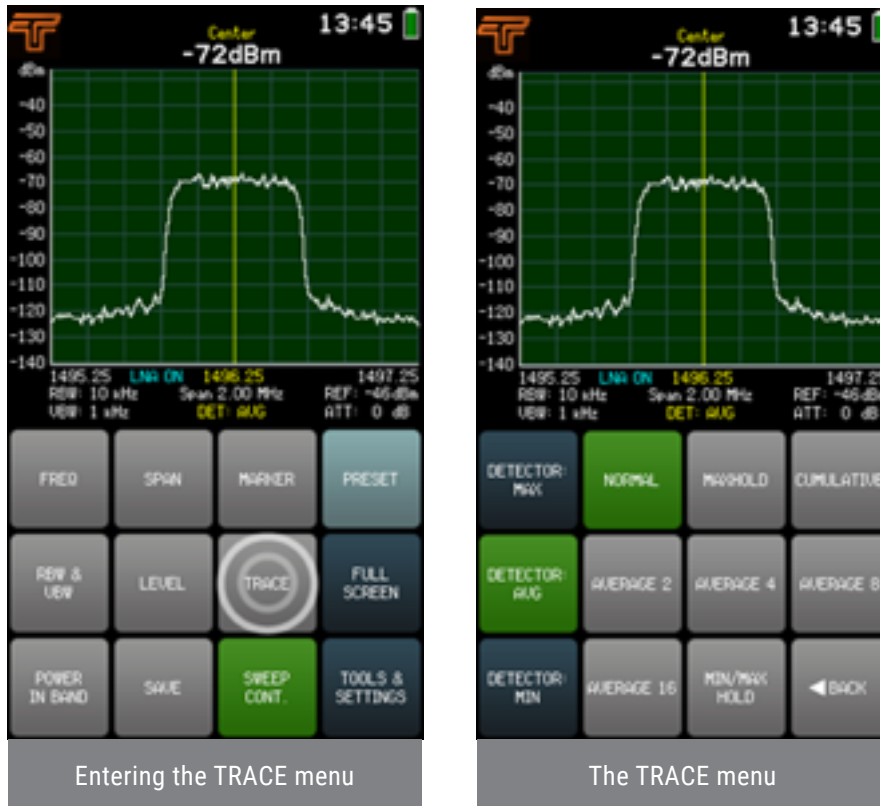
Center
-72dBm
13:45

dBm
-40
-50
-60
-70
-80
-90
-100
-110
-120
-130
-140

1495.25 LNA ON 1496.25 1497.25
RBW: 10 kHz Span 2.00 MHz REF: -46dBm
VBW: 1 kHz DET: AVG ATT: 0 dB

FREQ
SPAN
MARKER
PRESET
RBW & VBW
LEVEL
TRACE
FULL SCREEN
POWER IN BAND
SAVE
SWEEP CONT.
TOOLS & SETTINGS

Entering the TRACE menu

Center
-72dBm
13:45

dBm
-40
-50
-60
-70
-80
-90
-100
-110
-120
-130
-140

1495.25 LNA ON 1496.25 1497.2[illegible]
RBW: 10 kHz Span 2.00 MHz REF: -46dB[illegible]
VBW: 1 kHz DET: AVG ATT: 0 dB

DETECTOR: MAX
NORMAL
MAXHOLD
CUMULATIVE
DETECTOR: AVG
AVERAGE 2
AVERAGE 4
AVERAGE 8
DETECTOR: MIN
AVERAGE 16
MIN/MAX HOLD
BACK

The TRACE menu